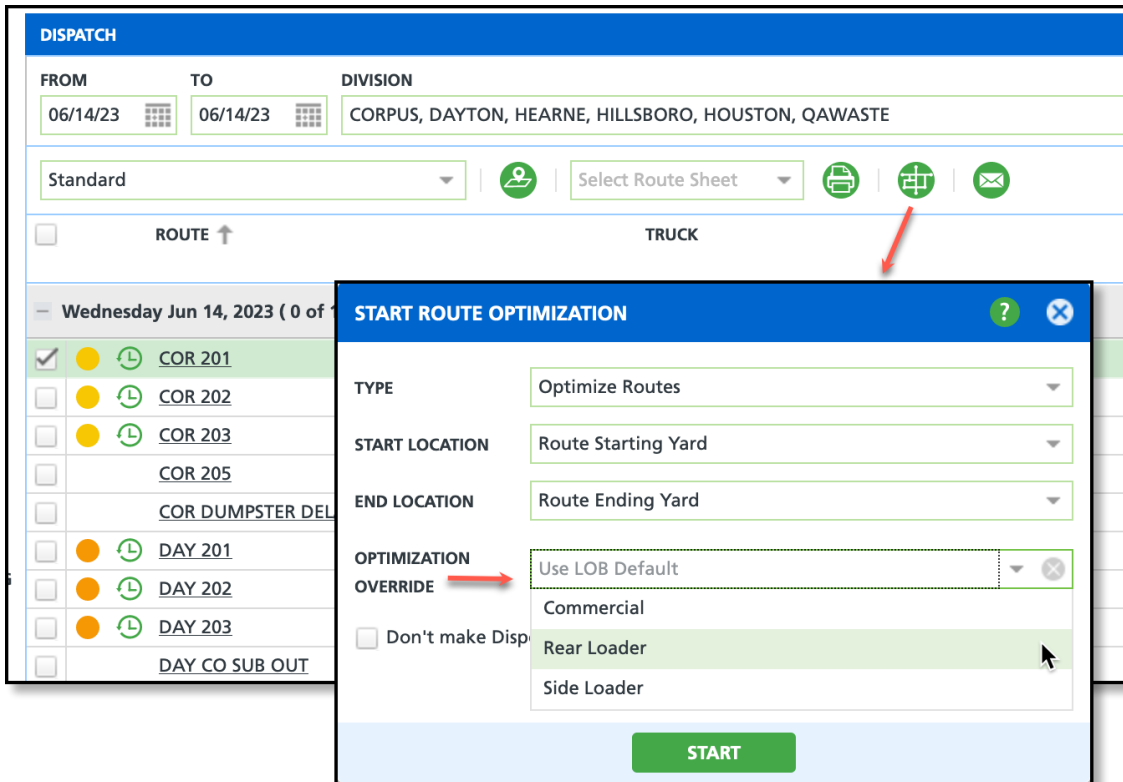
DISPATCH

FROM
06/14/23

TO
06/14/23

DIVISION
CORPUS, DAYTON, HEARNE, HILLSBORO, HOUSTON, QAWASTE

Standard

Select Route Sheet

ROUTE

TRUCK

Wednesday Jun 14, 2023 ( 0 of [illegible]

COR 201
COR 202
COR 203
COR 205
COR DUMPSTER DEL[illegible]
DAY 201
DAY 202
DAY 203
DAY CO SUB OUT

START ROUTE OPTIMIZATION

TYPE
Optimize Routes

START LOCATION
Route Starting Yard

END LOCATION
Route Ending Yard

OPTIMIZATION OVERRIDE
Use LOB Default

Commercial
Rear Loader
Side Loader

Don't make Disp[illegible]

START